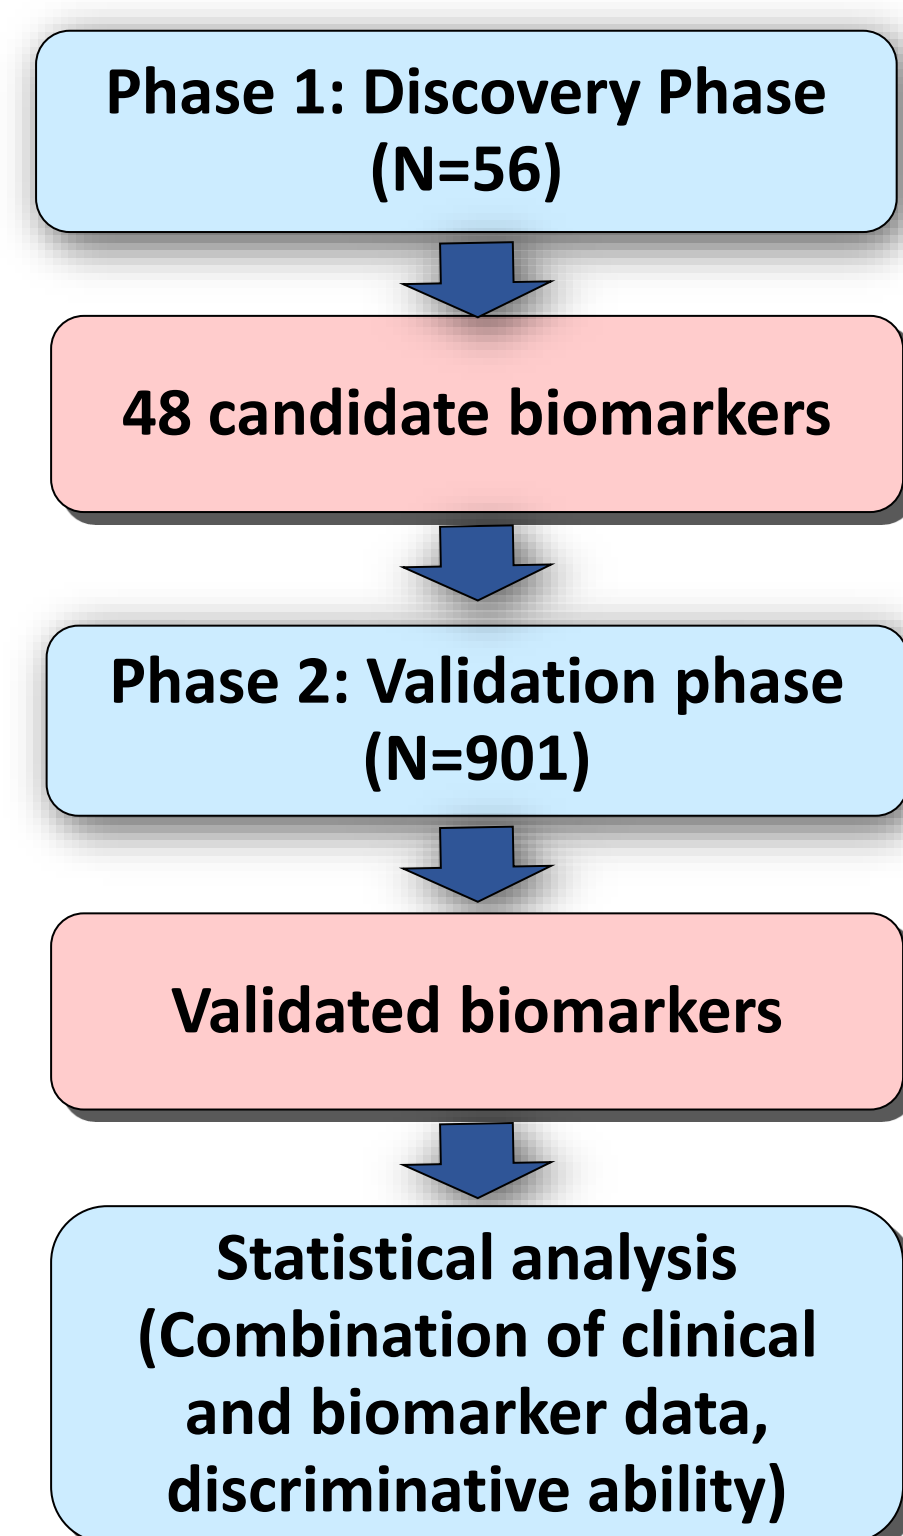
Phase 1: Discovery Phase (N=56)

48 candidate biomarkers

Phase 2: Validation phase (N=901)

Validated biomarkers

Statistical analysis (Combination of clinical and biomarker data, discriminative ability)